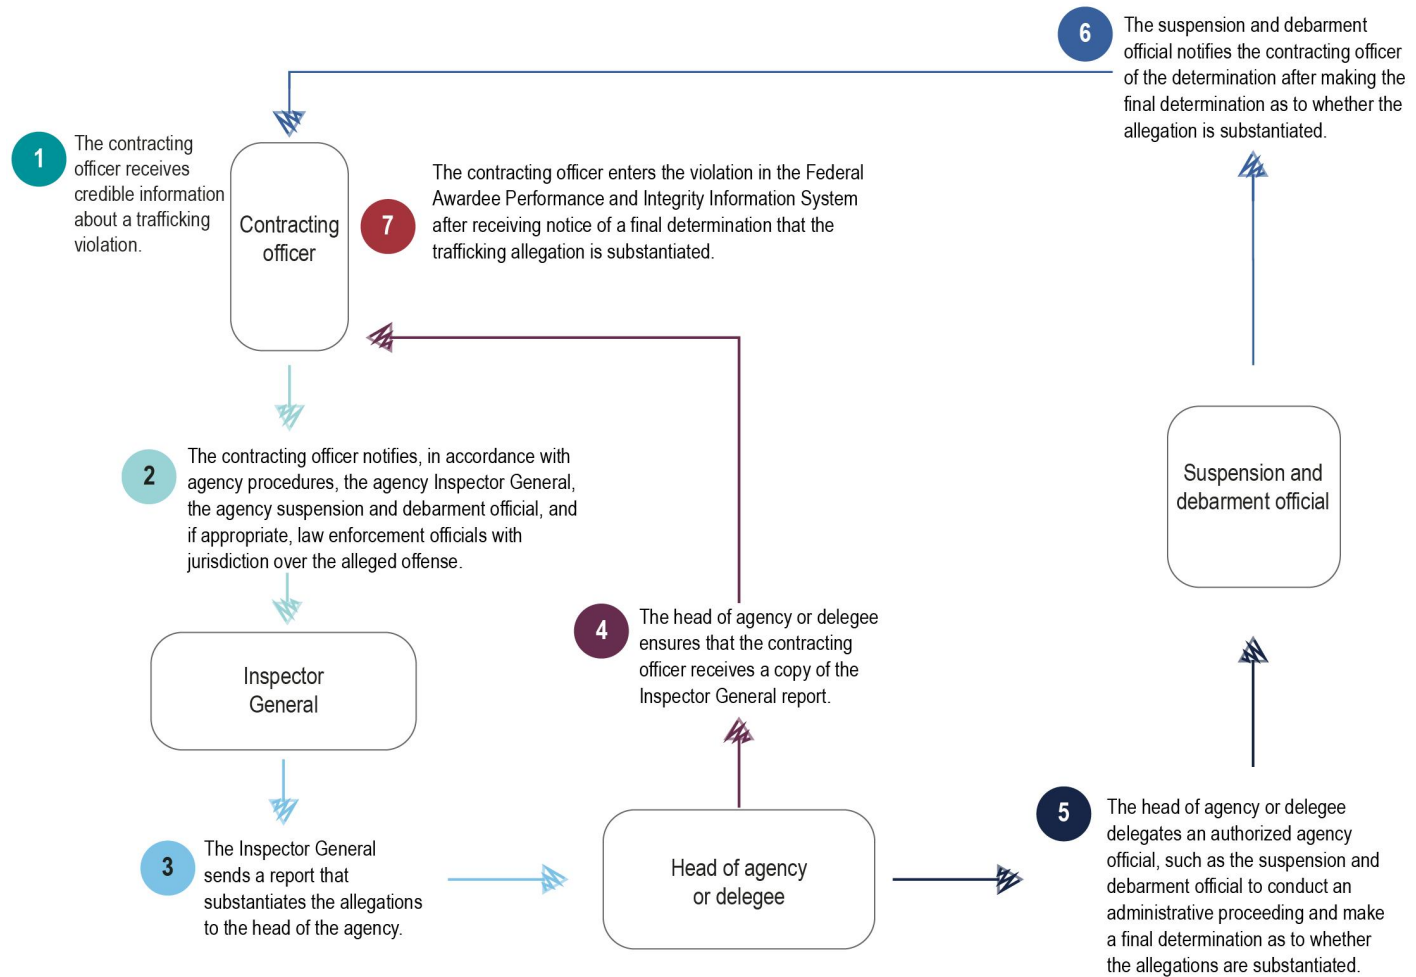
6
The suspension and debarment official notifies the contracting officer of the determination after making the final determination as to whether the allegation is substantiated.

1
The contracting officer receives credible information about a trafficking violation.

Contracting officer

7
The contracting officer enters the violation in the Federal Awardee Performance and Integrity Information System after receiving notice of a final determination that the trafficking allegation is substantiated.

2
The contracting officer notifies, in accordance with agency procedures, the agency Inspector General, the agency suspension and debarment official, and if appropriate, law enforcement officials with jurisdiction over the alleged offense.

Suspension and debarment official

Inspector General

4
The head of agency or delegee ensures that the contracting officer receives a copy of the Inspector General report.

3
The Inspector General sends a report that substantiates the allegations to the head of the agency.

Head of agency or delegee

5
The head of agency or delegee delegates an authorized agency official, such as the suspension and debarment official to conduct an administrative proceeding and make a final determination as to whether the allegations are substantiated.